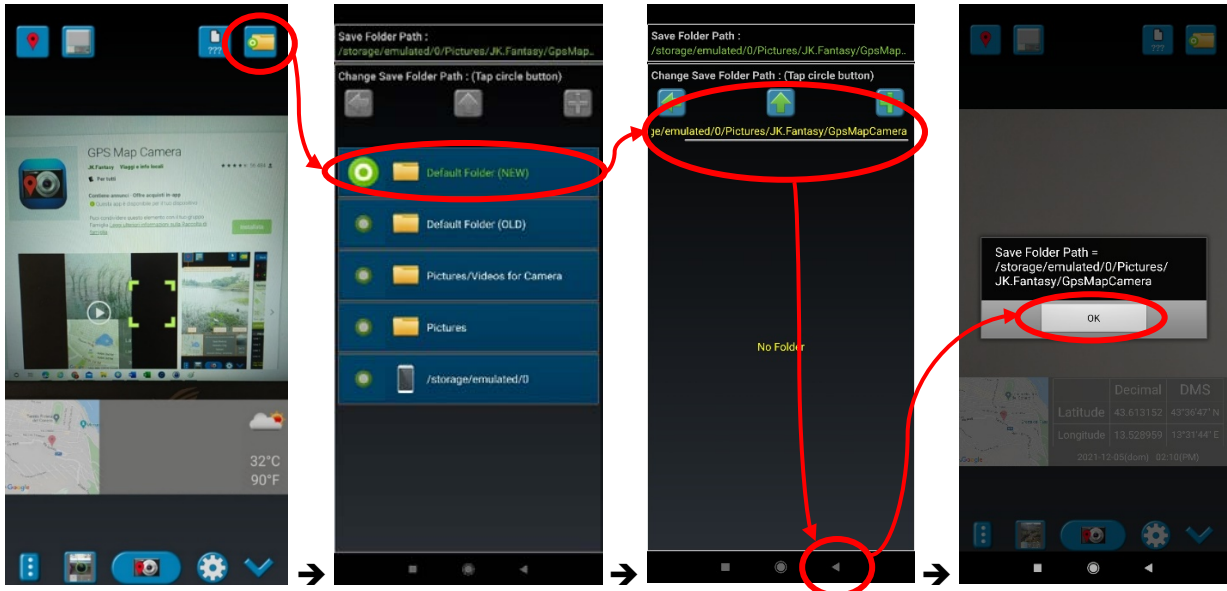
???

GPS Map Camera

JK.Fantasy

32°C
90°F

Google

Save Folder Path :
/storage/emulated/0/Pictures/JK.Fantasy/GpsMap...

Change Save Folder Path : (Tap circle button)

Default Folder (NEW)

Default Folder (OLD)

Pictures/Videos for Camera

Pictures

/storage/emulated/0

Save Folder Path :
/storage/emulated/0/Pictures/JK.Fantasy/GpsMap...

Change Save Folder Path : (Tap circle button)

ge/emulated/0/Pictures/JK.Fantasy/GpsMapCamera

No Folder

???

Save Folder Path = /storage/emulated/0/Pictures/JK.Fantasy/GpsMapCamera

OK

| | Decimal | DMS |
|---|---|---|
| Latitude | 43.613152 | 43°36'47" N |
| Longitude | 13.528959 | 13°31'44" E |

2021-12-05(dom) 02:10(PM)

Google